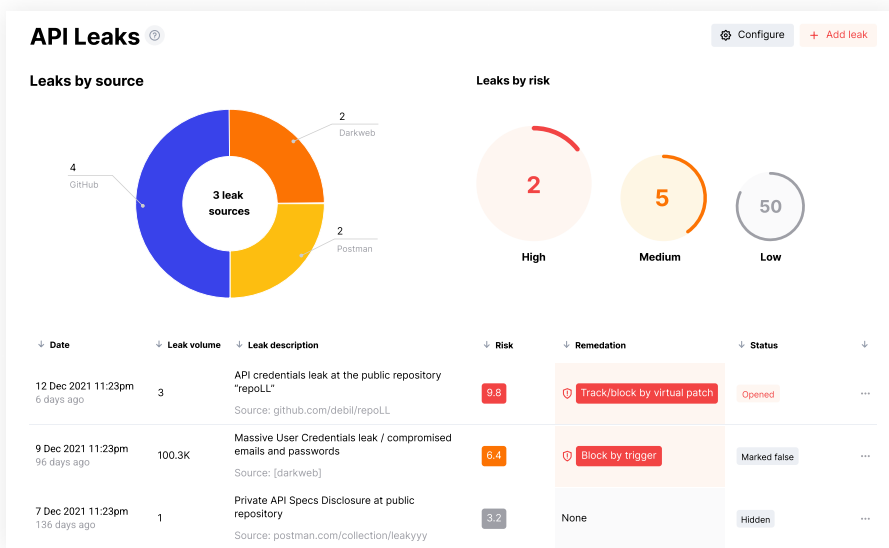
API Leaks ?

Configure

+ Add leak

Leaks by source

3 leak sources

2
Darkweb

4
GitHub

2
Postman

Leaks by risk

2
High

5
Medium

50
Low

| ↓ Date | ↓ Leak volume | ↓ Leak description | ↓ Risk | ↓ Remedation | ↓ Status | ↓ |
|---|---|---|---|---|---|---|
| 12 Dec 2021 11:23pm 6 days ago | 3 | API credentials leak at the public repository "repoLL" Source: github.com/debil/repoLL | 9.8 | Track/block by virtual patch | Opened | ··· |
| 9 Dec 2021 11:23pm 96 days ago | 100.3K | Massive User Credentials leak / compromised emails and passwords Source: [darkweb] | 6.4 | Block by trigger | Marked false | ··· |
| 7 Dec 2021 11:23pm 136 days ago | 1 | Private API Specs Disclosure at public repository Source: postman.com/collection/leakyyy | 3.2 | None | Hidden | ··· |